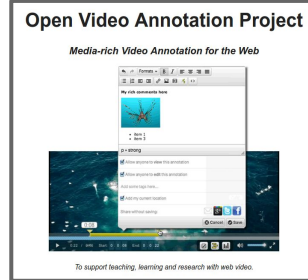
Open Video Annotation Project

Media-rich Video Annotation for the Web

Formats

My rich comments here

• Item 1
• Item 2

p » strong

Allow anyone to view this annotation

Allow anyone to edit this annotation

Add some tags here...

Add my current location

Share without saving:

Cancel Save

To support teaching, learning and research with web video.